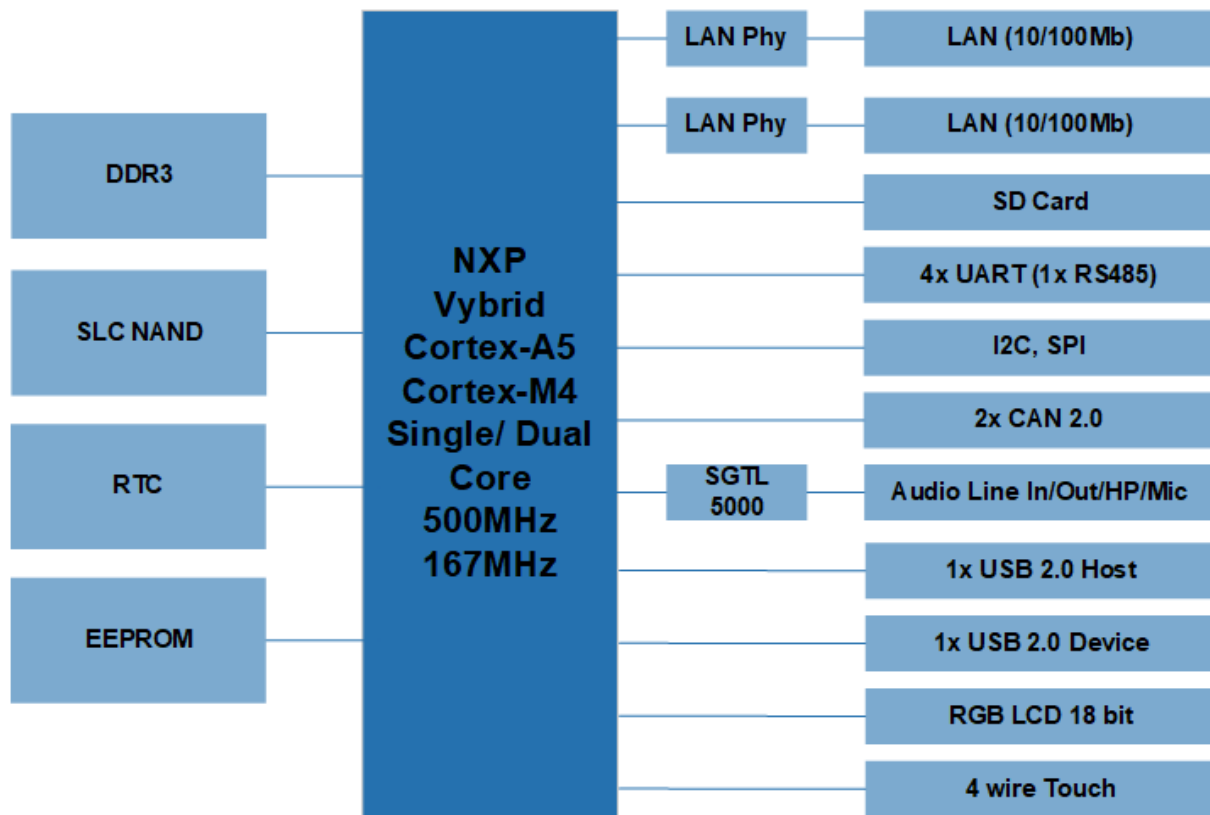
DDR3

SLC NAND

RTC

EEPROM

NXP
Vybrid
Cortex-A5
Cortex-M4
Single/ Dual
Core
500MHz
167MHz

LAN Phy

LAN (10/100Mb)

LAN Phy

LAN (10/100Mb)

SD Card

4x UART (1x RS485)

I2C, SPI

2x CAN 2.0

SGTL 5000

Audio Line In/Out/HP/Mic

1x USB 2.0 Host

1x USB 2.0 Device

RGB LCD 18 bit

4 wire Touch